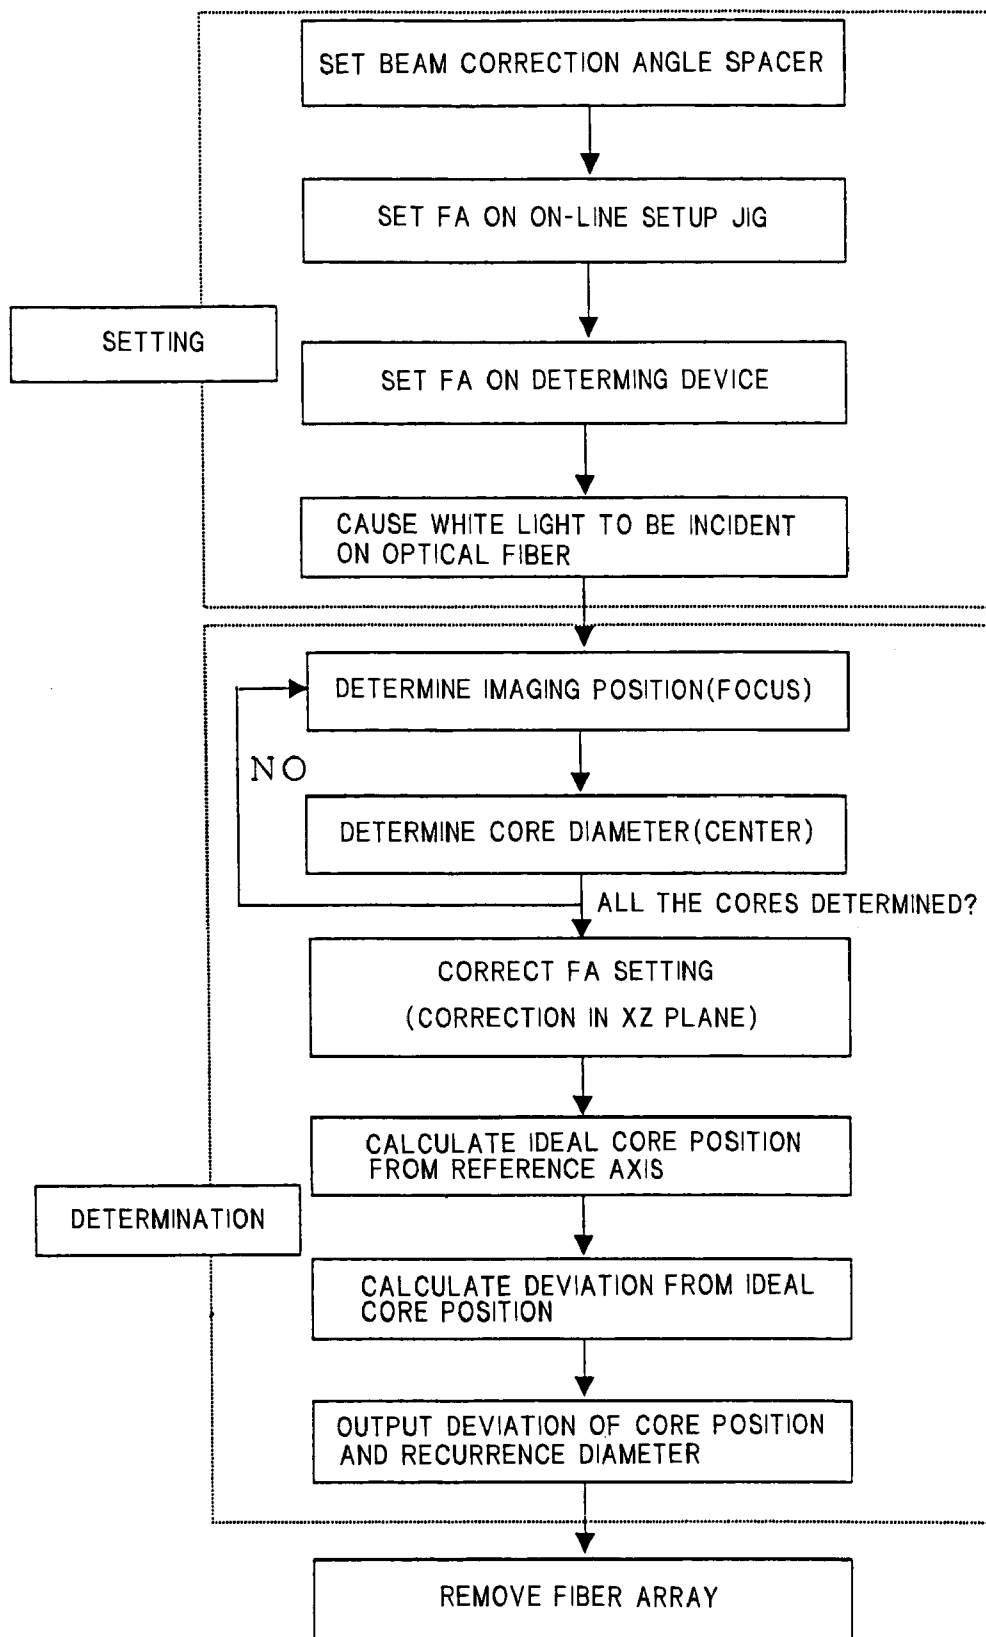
SET BEAM CORRECTION ANGLE SPACER

SET FA ON ON-LINE SETUP JIG

SETTING

SET FA ON DETERMING DEVICE

CAUSE WHITE LIGHT TO BE INCIDENT ON OPTICAL FIBER

DETERMINE IMAGING POSITION(FOCUS)

NO

DETERMINE CORE DIAMETER(CENTER)

ALL THE CORES DETERMINED?

CORRECT FA SETTING
(CORRECTION IN XZ PLANE)

CALCULATE IDEAL CORE POSITION FROM REFERENCE AXIS

DETERMINATION

CALCULATE DEVIATION FROM IDEAL CORE POSITION

OUTPUT DEVIATION OF CORE POSITION AND RECURRENCE DIAMETER

REMOVE FIBER ARRAY